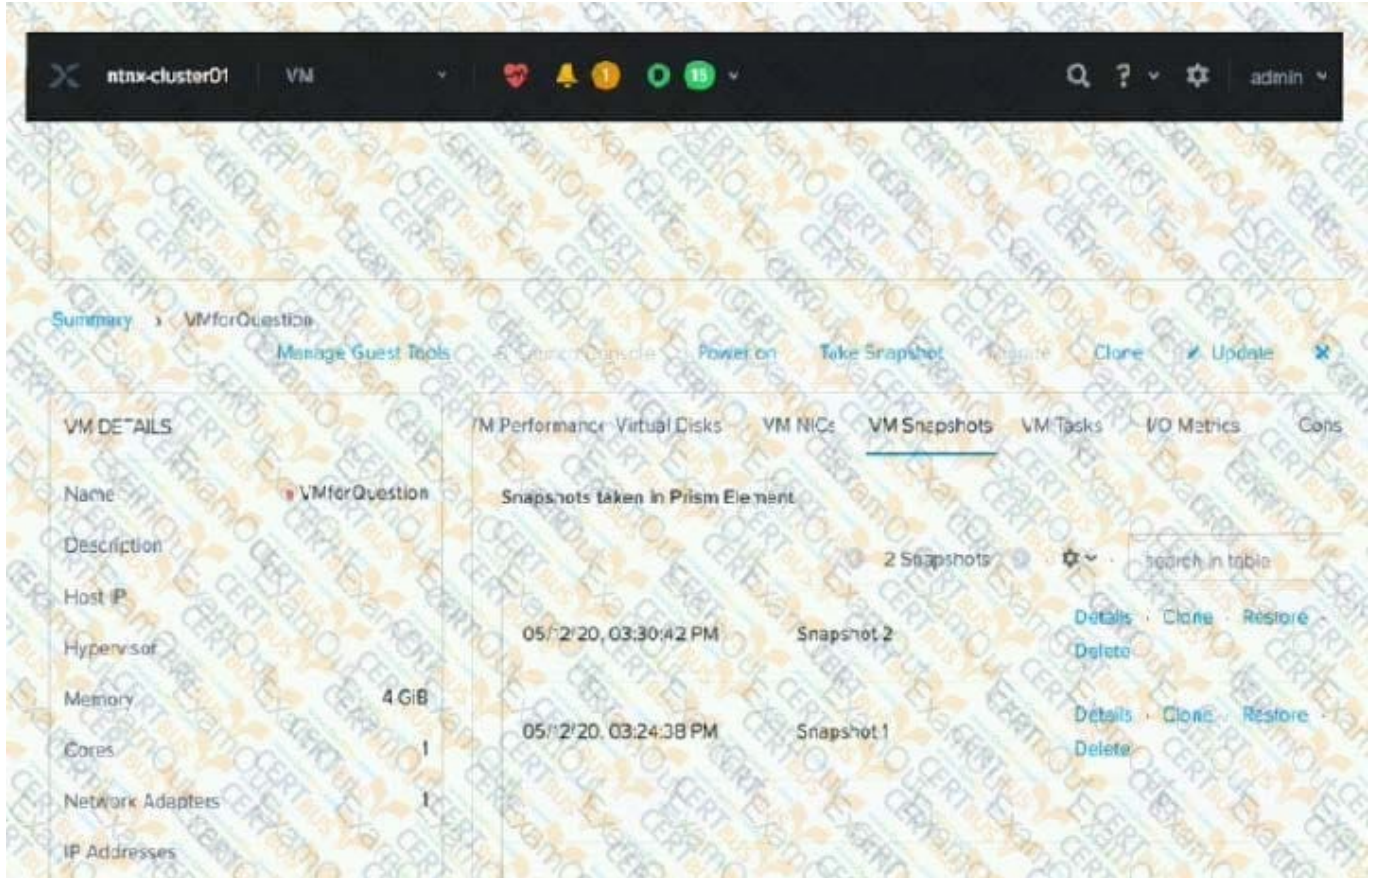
ntnx-cluster01 VM 1 0 15 ? admin

Summary › VMforQuestion

Manage Guest Tools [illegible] Power on Take Snapshot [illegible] Clone Update ✕

VM DETAILS

Name VMforQuestion

Description

Host IP

Hypervisor

Memory 4 GiB

Cores 1

Network Adapters 1

IP Addresses

M Performance Virtual Disks VM NICs VM Snapshots VM Tasks I/O Metrics Cons

Snapshots taken in Prism Element

2 Snapshots

search in table

05/12/20, 03:30:42 PM Snapshot 2 Details · Clone · Restore · Delete

05/12/20, 03:24:38 PM Snapshot 1 Details · Clone · Restore · Delete